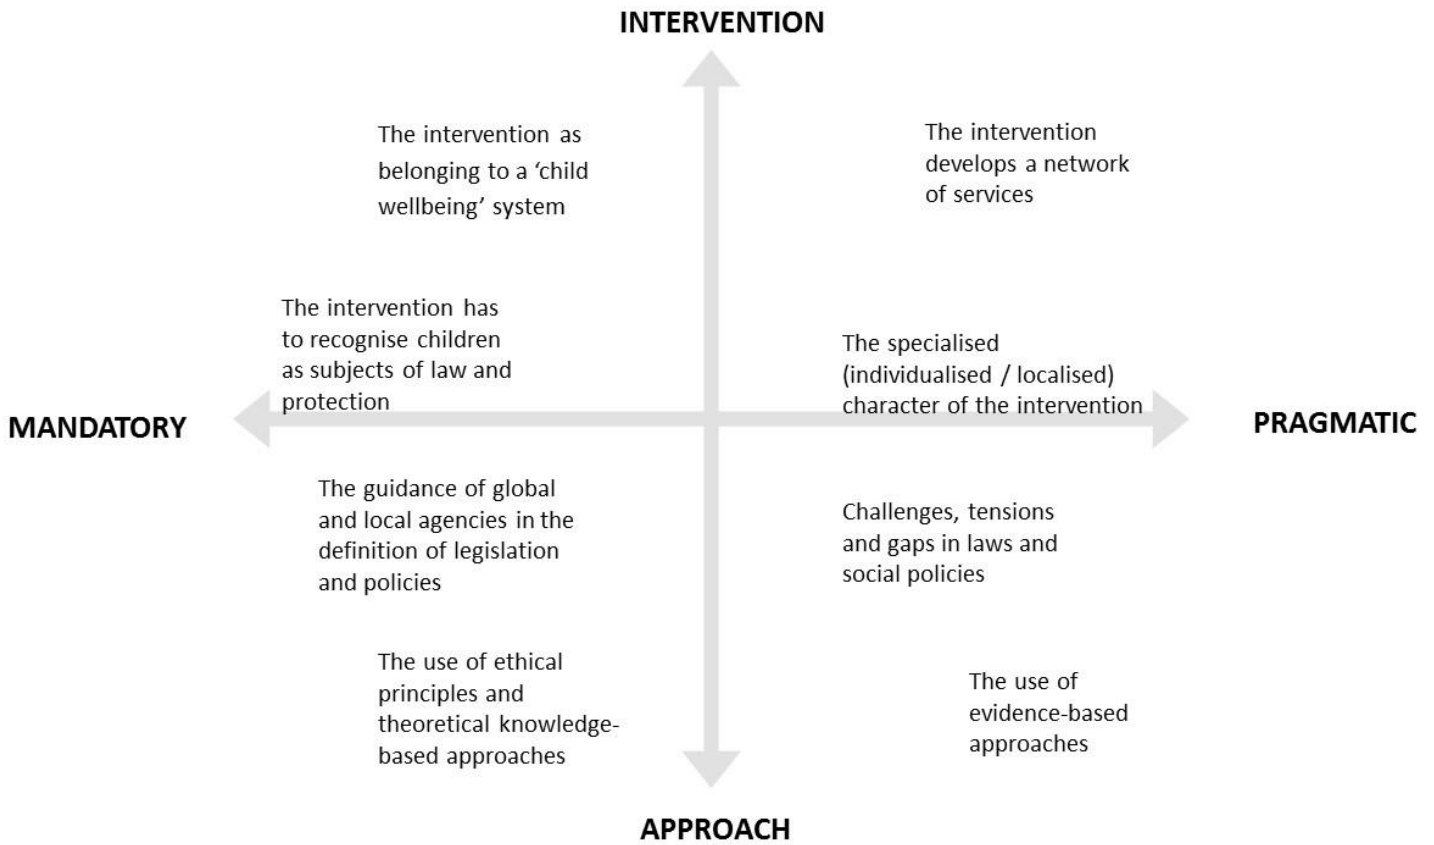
INTERVENTION

The intervention as belonging to a 'child wellbeing' system

The intervention develops a network of services

The intervention has to recognise children as subjects of law and protection

The specialised (individualised / localised) character of the intervention

MANDATORY

PRAGMATIC

The guidance of global and local agencies in the definition of legislation and policies

Challenges, tensions and gaps in laws and social policies

The use of ethical principles and theoretical knowledge-based approaches

The use of evidence-based approaches

APPROACH